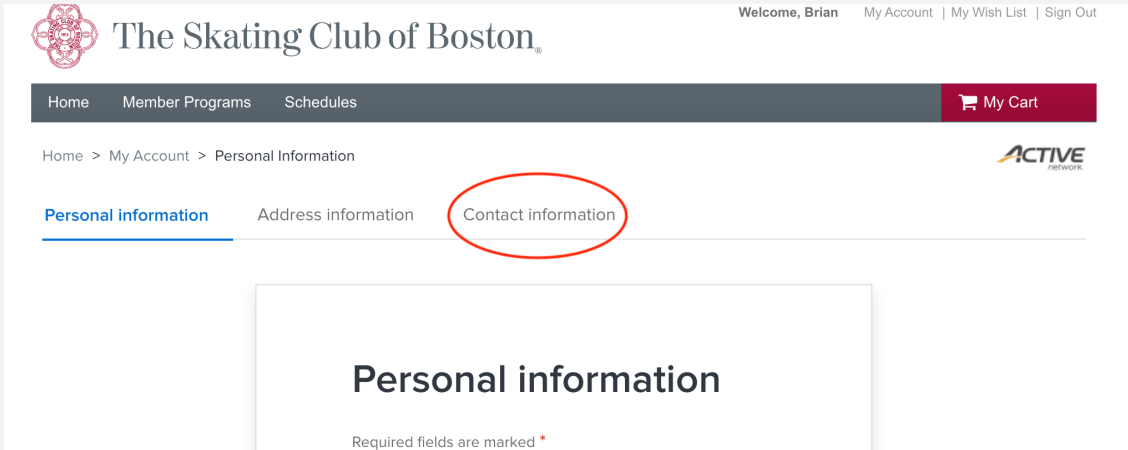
The Skating Club of Boston®

Welcome, Brian My Account | My Wish List | Sign Out

Home Member Programs Schedules

My Cart

Home > My Account > Personal Information

ACTIVE network

Personal information Address information Contact information

Personal information

Required fields are marked *